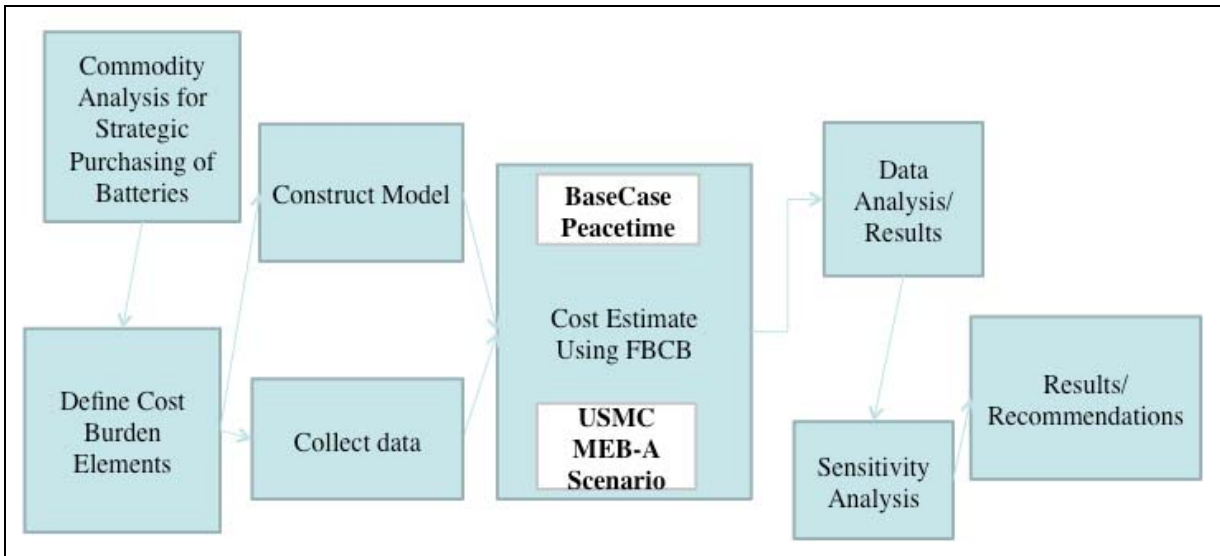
Commodity Analysis for Strategic Purchasing of Batteries

Define Cost Burden Elements

Construct Model

Collect data

BaseCase Peacetime

Cost Estimate Using FBCB

USMC MEB-A Scenario

Data Analysis/ Results

Sensitivity Analysis

Results/ Recommendations